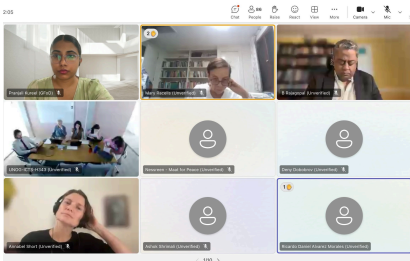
2:05

Chat People 68 Raise React View More Camera Mic

2

Pranjali Kumari (Oxfam)

Mary Robbins (Unverified)

B Rajagopal (Unverified)

UNDO-STG-H1469 (Unverified)

Nwanneka - Maat for Peace (Unverified)

Deny Dobrokov (Unverified)

Annabel Short (Unverified)

Ashok Shrimali (Unverified)

1

Ricardo Daniel Alvarez Morales (Unverified)

1/10